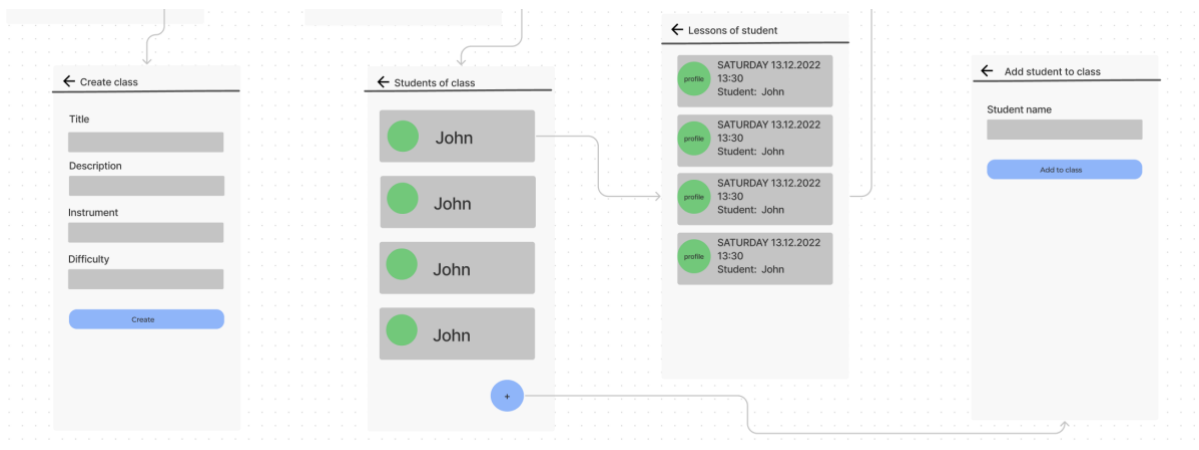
← Create class

Title

Description

Instrument

Difficulty

Create

← Students of class

John

John

John

John

+

← Lessons of student

profile SATURDAY 13.12.2022 13:30 Student: John

profile SATURDAY 13.12.2022 13:30 Student: John

profile SATURDAY 13.12.2022 13:30 Student: John

profile SATURDAY 13.12.2022 13:30 Student: John

← Add student to class

Student name

Add to class